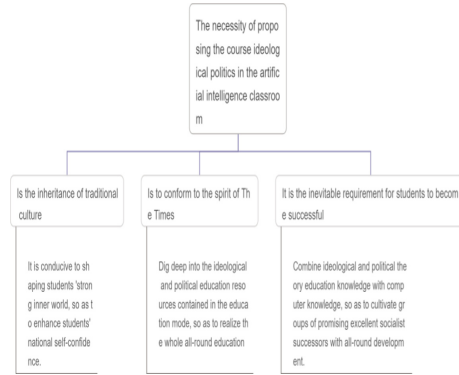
The necessity of proposing the course ideological politics in the artificial intelligence classroom

Is the inheritance of traditional culture

Is to conform to the spirit of The Times

It is the inevitable requirement for students to become successful

It is conducive to shaping students 'strong inner world, so as to enhance students' national self-confidence.

Dig deep into the ideological and political education resources contained in the education mode, so as to realize the whole all-round education

Combine ideological and political theory education knowledge with computer knowledge, so as to cultivate groups of promising excellent socialist successors with all-round development.